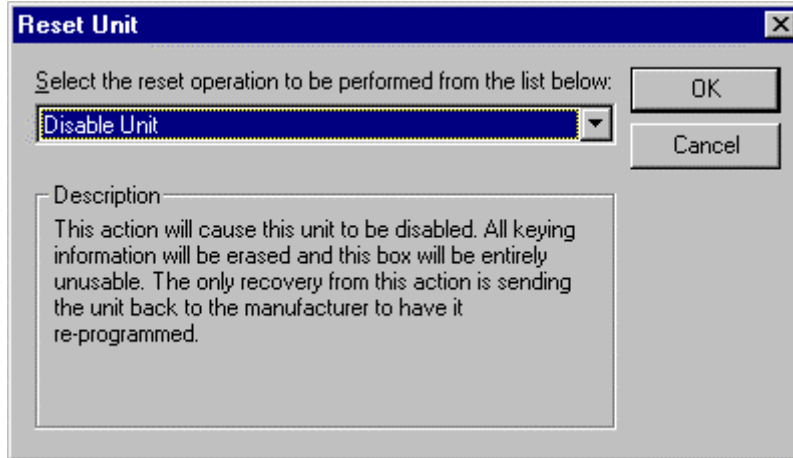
Reset Unit

Select the reset operation to be performed from the list below:

Disable Unit

OK

Cancel

Description

This action will cause this unit to be disabled. All keying information will be erased and this box will be entirely unusable. The only recovery from this action is sending the unit back to the manufacturer to have it re-programmed.